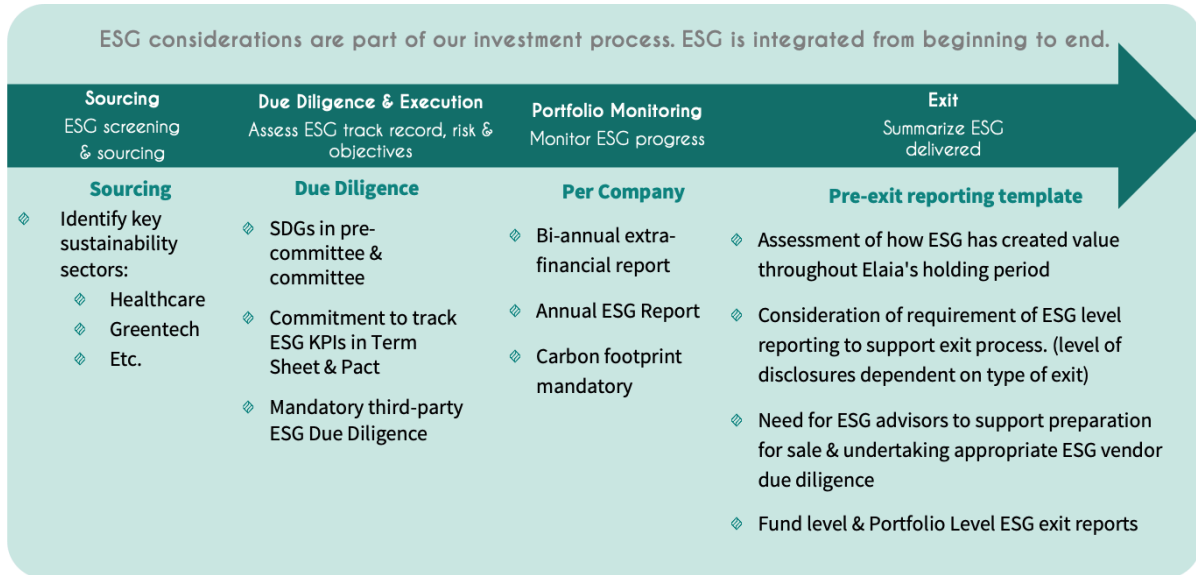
ESG considerations are part of our investment process. ESG is integrated from beginning to end.

Sourcing
ESG screening & sourcing

Due Diligence & Execution
Assess ESG track record, risk & objectives

Portfolio Monitoring
Monitor ESG progress

Exit
Summarize ESG delivered

Sourcing

- Identify key sustainability sectors:
  - Healthcare
  - Greentech
  - Etc.

Due Diligence

- SDGs in pre-committee & committee
- Commitment to track ESG KPIs in Term Sheet & Pact
- Mandatory third-party ESG Due Diligence

Per Company

- Bi-annual extra-financial report
- Annual ESG Report
- Carbon footprint mandatory

Pre-exit reporting template

- Assessment of how ESG has created value throughout Elaia's holding period
- Consideration of requirement of ESG level reporting to support exit process. (level of disclosures dependent on type of exit)
- Need for ESG advisors to support preparation for sale & undertaking appropriate ESG vendor due diligence
- Fund level & Portfolio Level ESG exit reports